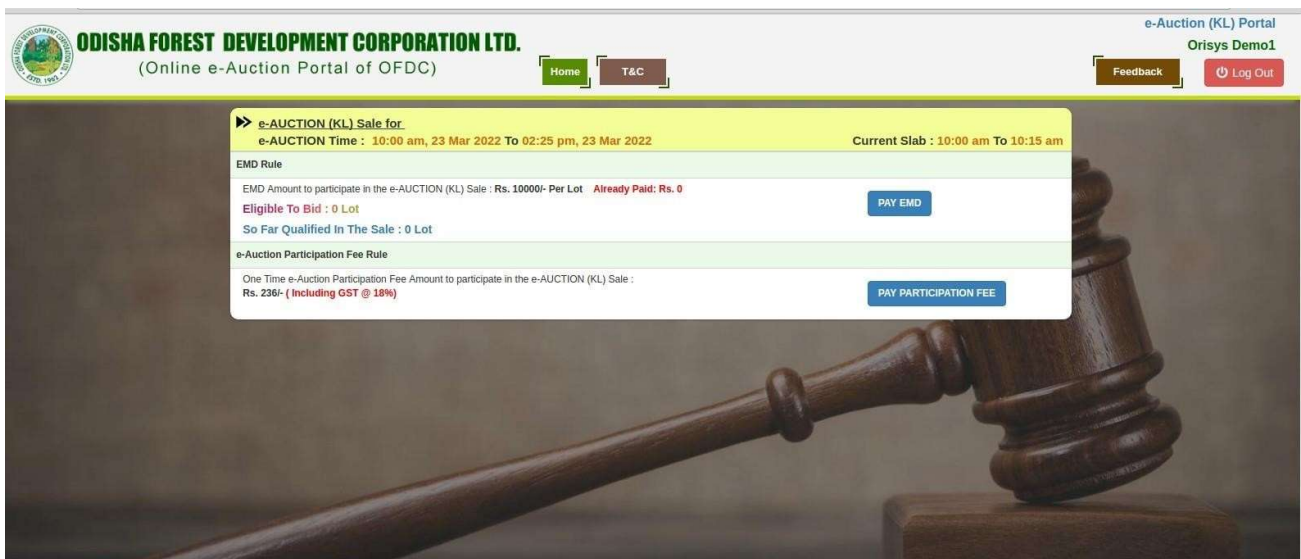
ODISHA FOREST DEVELOPMENT CORPORATION ESTD. 1962

ODISHA FOREST DEVELOPMENT CORPORATION LTD.
(Online e-Auction Portal of OFDC)

Home T&C

e-Auction (KL) Portal
Orisys Demo1

Feedback Log Out

e-AUCTION (KL) Sale for
e-AUCTION Time : 10:00 am, 23 Mar 2022 To 02:25 pm, 23 Mar 2022

Current Slab : 10:00 am To 10:15 am

EMD Rule

EMD Amount to participate in the e-AUCTION (KL) Sale : Rs. 10000/- Per Lot Already Paid: Rs. 0

Eligible To Bid : 0 Lot

So Far Qualified In The Sale : 0 Lot

PAY EMD

e-Auction Participation Fee Rule

One Time e-Auction Participation Fee Amount to participate in the e-AUCTION (KL) Sale :
Rs. 236/- ( Including GST @ 18%)

PAY PARTICIPATION FEE